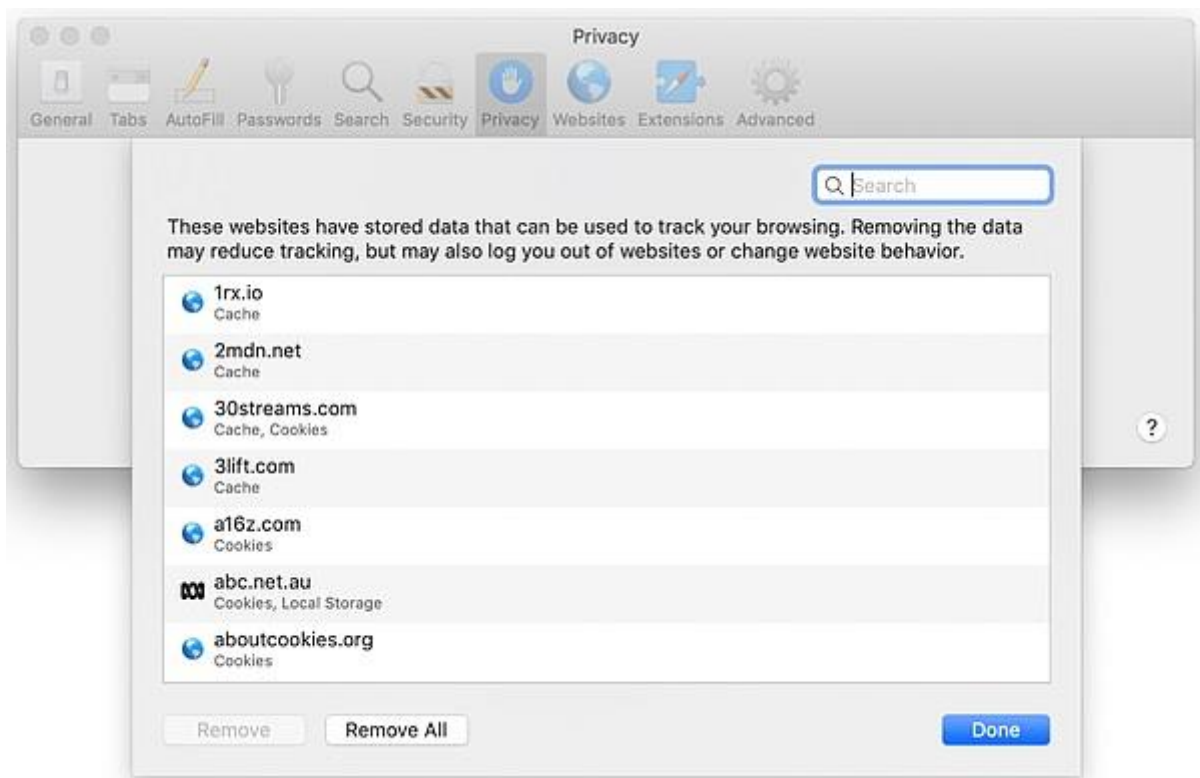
Privacy

General Tabs AutoFill Passwords Search Security Privacy Websites Extensions Advanced

Search

These websites have stored data that can be used to track your browsing. Removing the data may reduce tracking, but may also log you out of websites or change website behavior.

1rx.io
Cache

2mdn.net
Cache

30streams.com
Cache, Cookies

3lift.com
Cache

a16z.com
Cookies

abc.net.au
Cookies, Local Storage

aboutcookies.org
Cookies

?

Remove

Remove All

Done